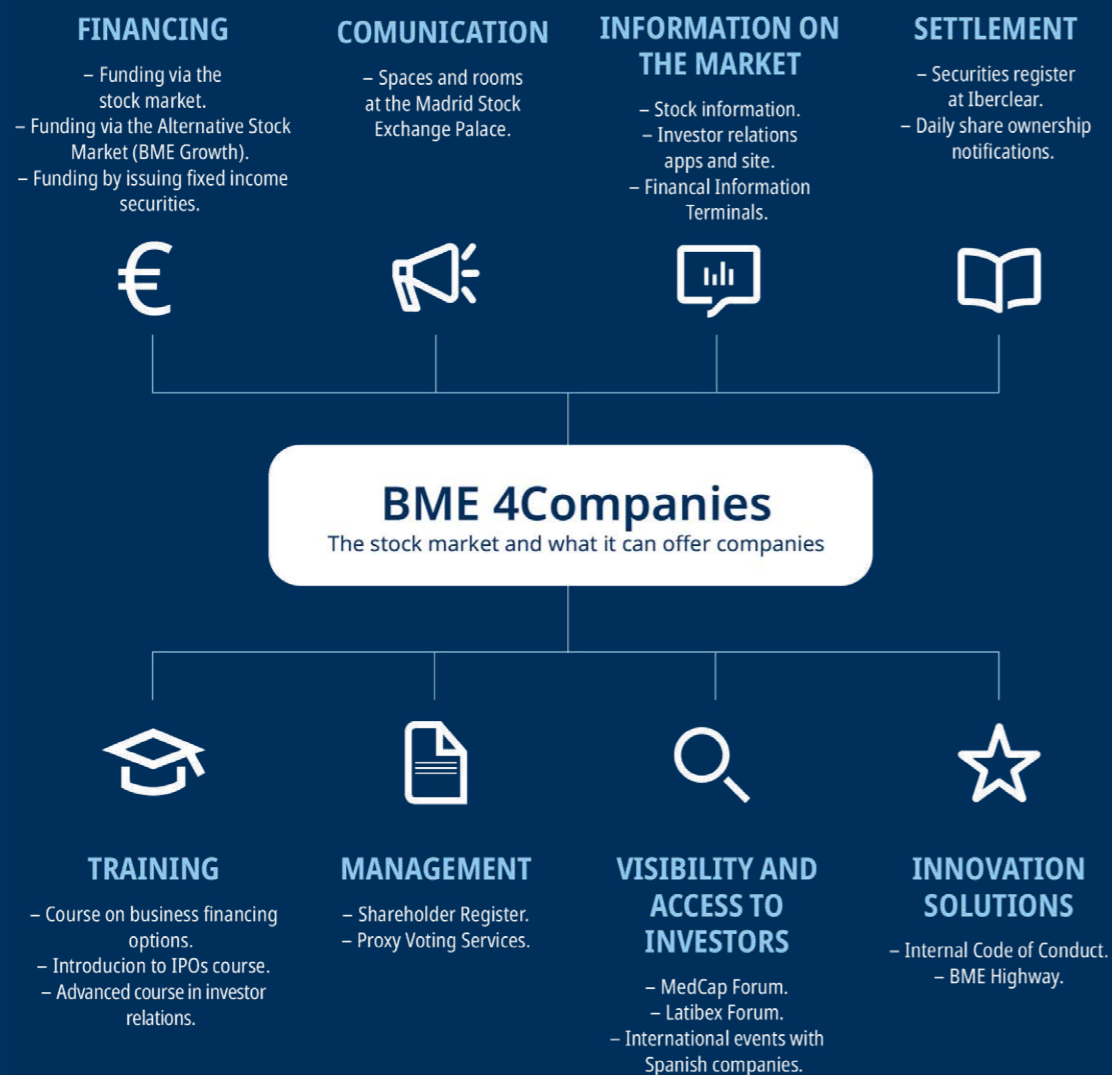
FINANCING

– Funding via the stock market.
– Funding via the Alternative Stock Market (BME Growth).
– Funding by issuing fixed income securities.

COMUNICATION

– Spaces and rooms at the Madrid Stock Exchange Palace.

INFORMATION ON THE MARKET

– Stock information.
– Investor relations apps and site.
– Financal Information Terminals.

SETTLEMENT

– Securities register at Iberclear.
– Daily share ownership notifications.

€

BME 4Companies
The stock market and what it can offer companies

TRAINING

– Course on business financing options.
– Introducion to IPOs course.
– Advanced course in investor relations.

MANAGEMENT

– Shareholder Register.
– Proxy Voting Services.

VISIBILITY AND ACCESS TO INVESTORS

– MedCap Forum.
– Latibex Forum.
– International events with Spanish companies.

INNOVATION SOLUTIONS

– Internal Code of Conduct.
– BME Highway.